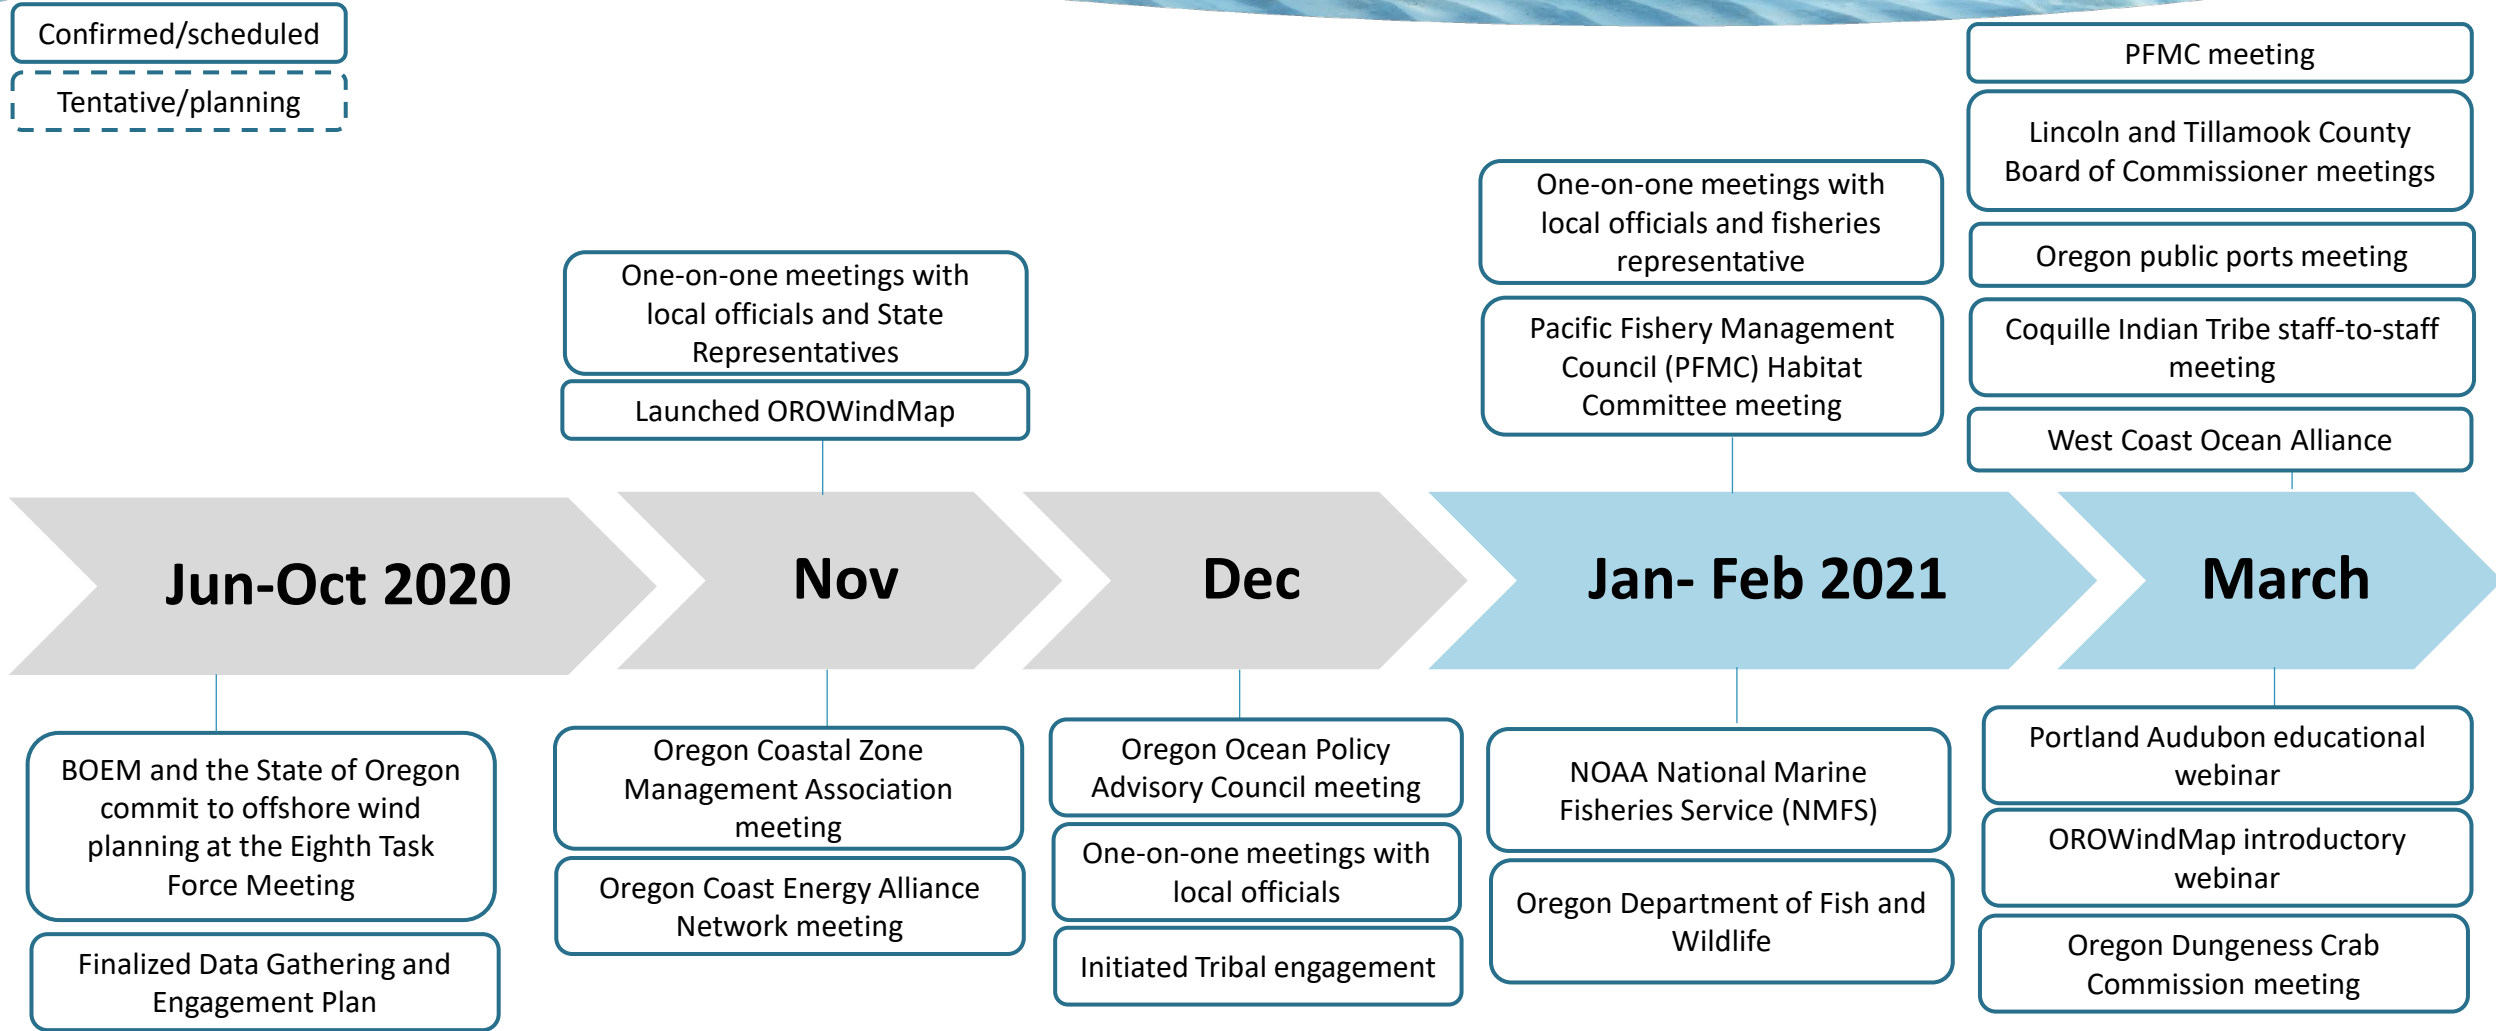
Confirmed/scheduled

Tentative/planning

One-on-one meetings with local officials and State Representatives

Launched OROWindMap

One-on-one meetings with local officials and fisheries representative

Pacific Fishery Management Council (PFMC) Habitat Committee meeting

PFMC meeting

Lincoln and Tillamook County Board of Commissioner meetings

Oregon public ports meeting

Coquille Indian Tribe staff-to-staff meeting

West Coast Ocean Alliance

Jun-Oct 2020

Nov

Dec

Jan- Feb 2021

March

BOEM and the State of Oregon commit to offshore wind planning at the Eighth Task Force Meeting

Finalized Data Gathering and Engagement Plan

Oregon Coastal Zone Management Association meeting

Oregon Coast Energy Alliance Network meeting

Oregon Ocean Policy Advisory Council meeting

One-on-one meetings with local officials

Initiated Tribal engagement

NOAA National Marine Fisheries Service (NMFS)

Oregon Department of Fish and Wildlife

Portland Audubon educational webinar

OROWindMap introductory webinar

Oregon Dungeness Crab Commission meeting